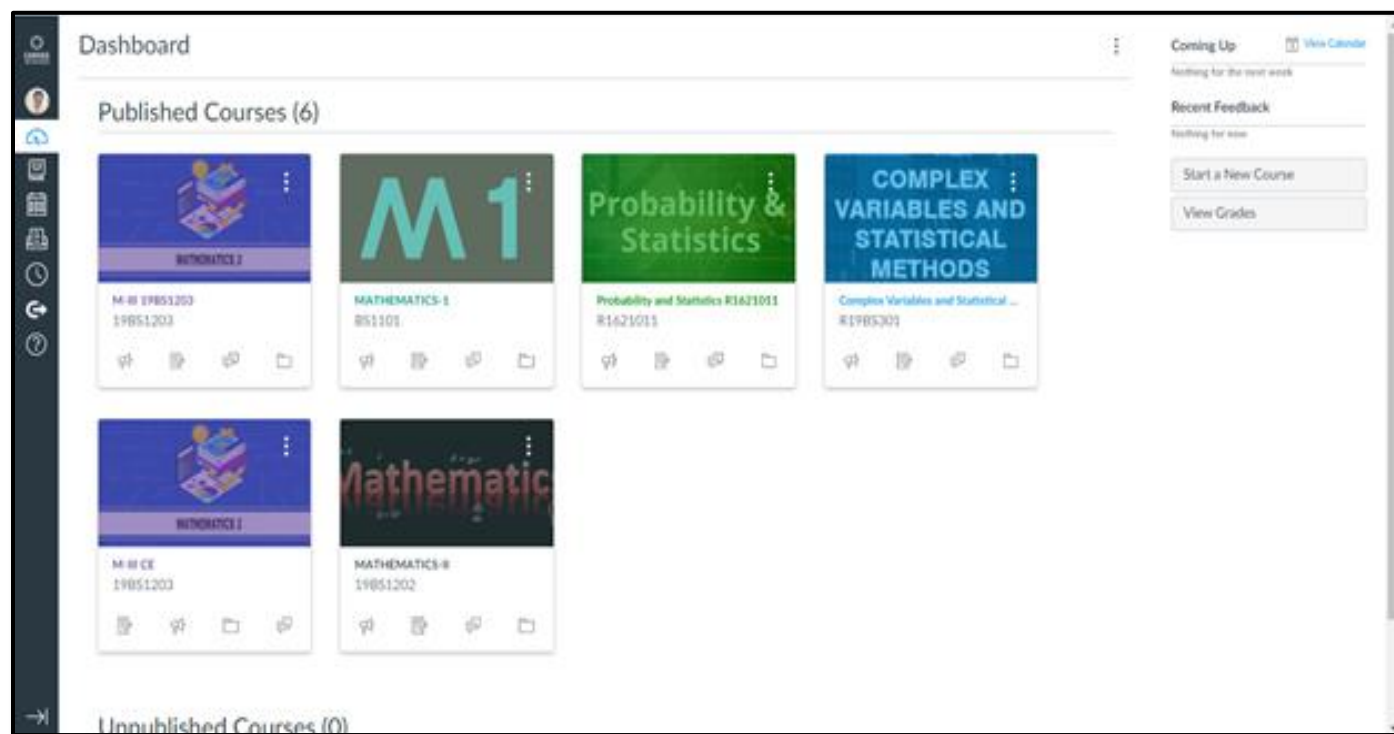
Dashboard

Published Courses (6)

MATHEMATICS 3

M-III 19BS1203
19BS1203

M 1

MATHEMATICS-1
BS1101

Probability & Statistics

Probability and Statistics R1621011
R1621011

COMPLEX VARIABLES AND STATISTICAL METHODS

Complex Variables and Statistical ...
R19BS301

MATHEMATICS 3

M-III CE
19BS1203

Mathematic

MATHEMATICS-II
19BS1202

Unpublished Courses (0)

Coming Up
View Calendar
Nothing for the next week

Recent Feedback
Nothing for now

Start a New Course

View Grades